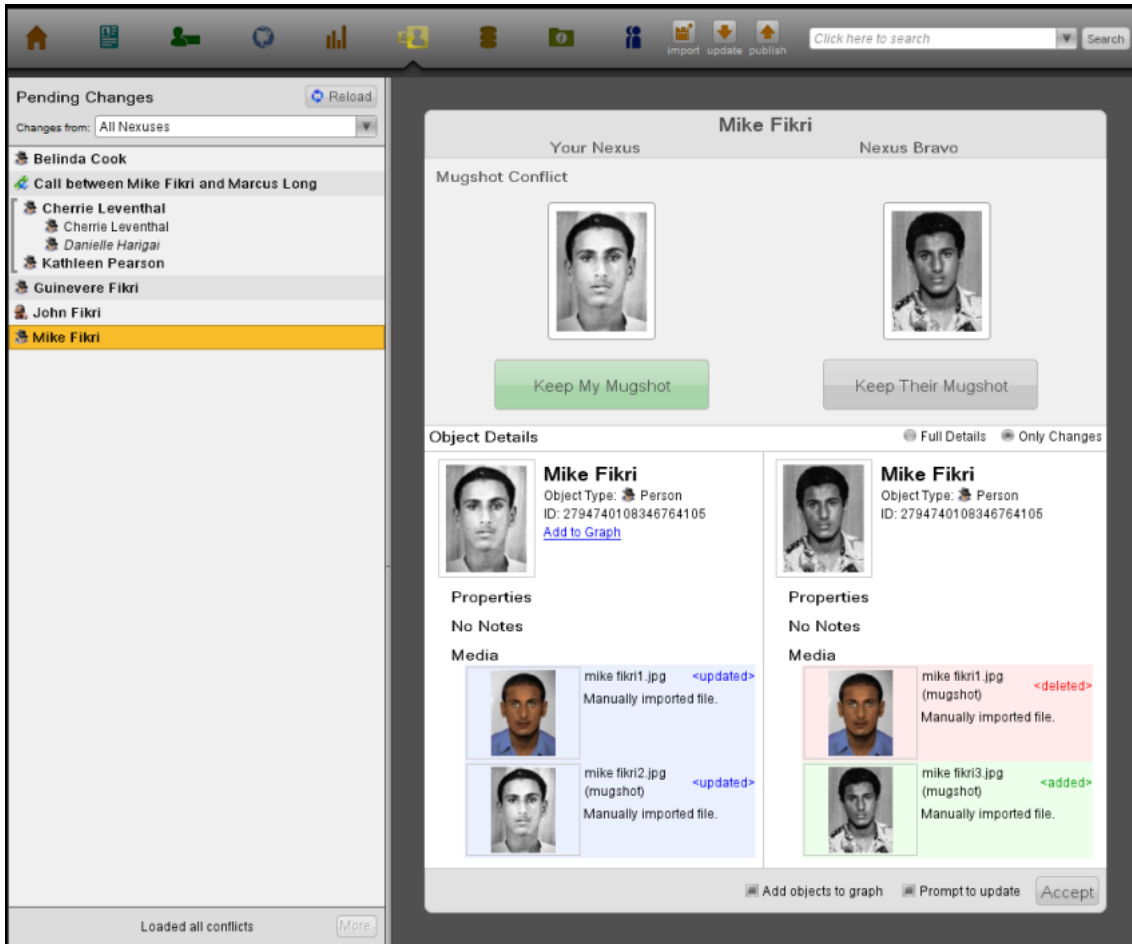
import update publish

Click here to search

Search

Pending Changes

Reload

Changes from: All Nexuses

Belinda Cook

Call between Mike Fikri and Marcus Long

Cherrie Leventhal

Cherrie Leventhal

Danielle Harigai

Kathleen Pearson

Guinevere Fikri

John Fikri

Mike Fikri

Loaded all conflicts

More

Mike Fikri

Your Nexus

Nexus Bravo

Mugshot Conflict

Keep My Mugshot

Keep Their Mugshot

Object Details

Full Details

Only Changes

Mike Fikri

Object Type: Person

ID: 2794740108346764105

Add to Graph

Properties

No Notes

Media

mike fikri1.jpg

<updated>

Manually imported file.

mike fikri2.jpg (mugshot)

<updated>

Manually imported file.

Mike Fikri

Object Type: Person

ID: 2794740108346764105

Properties

No Notes

Media

mike fikri1.jpg (mugshot)

<deleted>

Manually imported file.

mike fikri3.jpg (mugshot)

<added>

Manually imported file.

Add objects to graph

Prompt to update

Accept